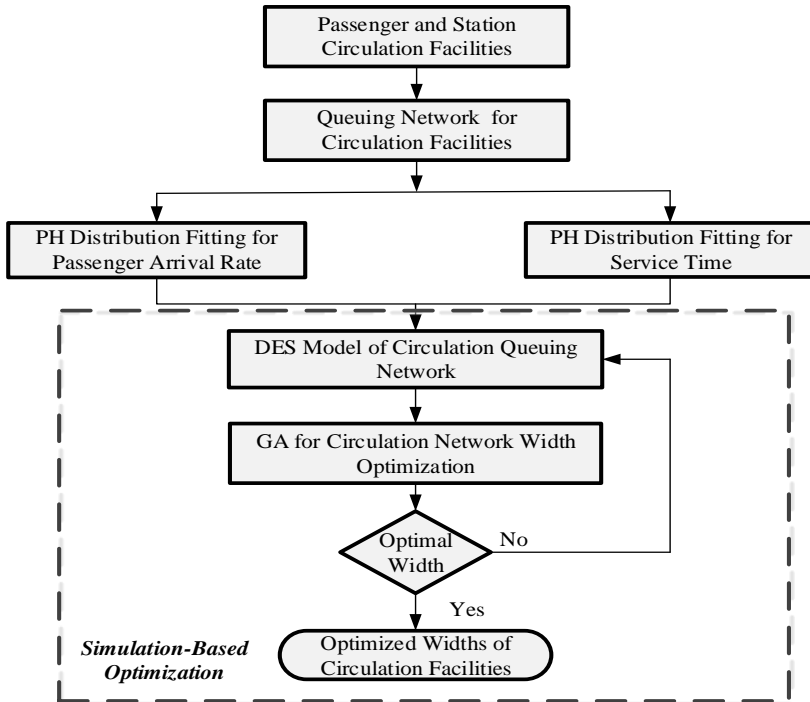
Passenger and Station Circulation Facilities

Queuing Network for Circulation Facilities

PH Distribution Fitting for Passenger Arrival Rate

PH Distribution Fitting for Service Time

DES Model of Circulation Queuing Network

GA for Circulation Network Width Optimization

Optimal Width

No

Yes

Optimized Widths of Circulation Facilities

Simulation-Based Optimization